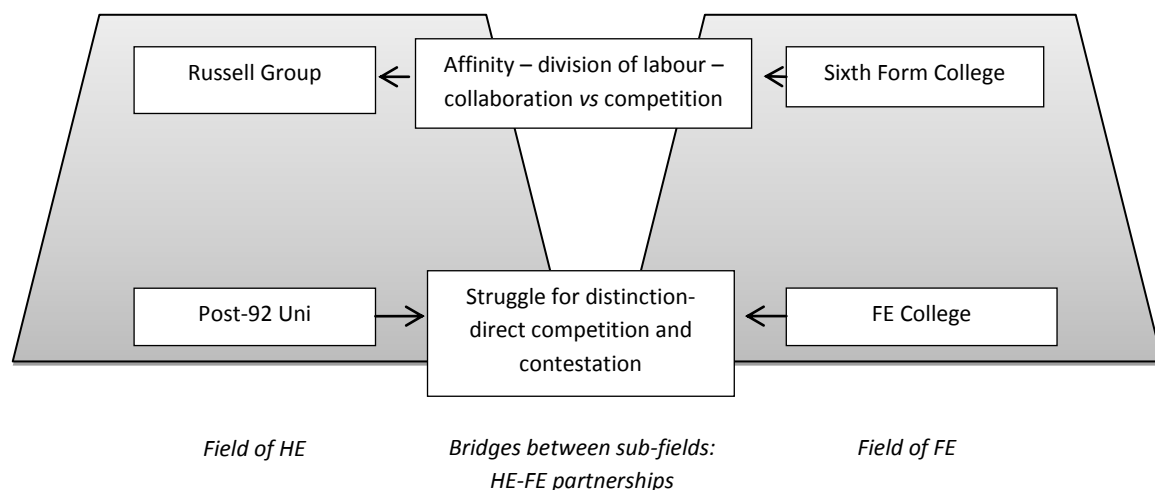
Russell Group

Affinity – division of labour – collaboration *vs* competition

Sixth Form College

Post-92 Uni

Struggle for distinction-direct competition and contestation

FE College

*Field of HE*

*Bridges between sub-fields: HE-FE partnerships*

*Field of FE*